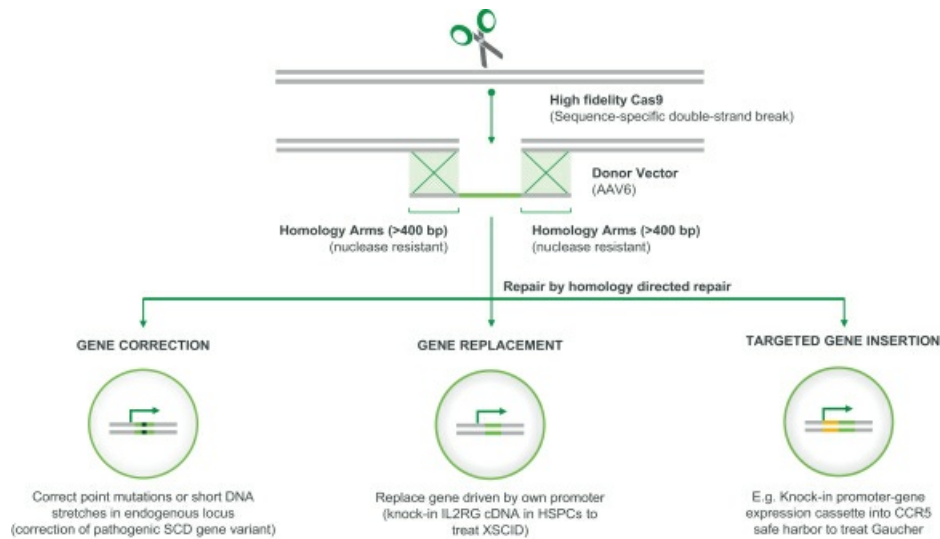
High fidelity Cas9
(Sequence-specific double-strand break)

Donor Vector
(AAV6)

Homology Arms (>400 bp)
(nuclease resistant)

Homology Arms (>400 bp)
(nuclease resistant)

Repair by homology directed repair

GENE CORRECTION

GENE REPLACEMENT

TARGETED GENE INSERTION

Correct point mutations or short DNA stretches in endogenous locus (correction of pathogenic SCD gene variant)

Replace gene driven by own promoter (knock-in IL2RG cDNA in HSPCs to treat XSCID)

E.g. Knock-in promoter-gene expression cassette into CCR5 safe harbor to treat Gaucher